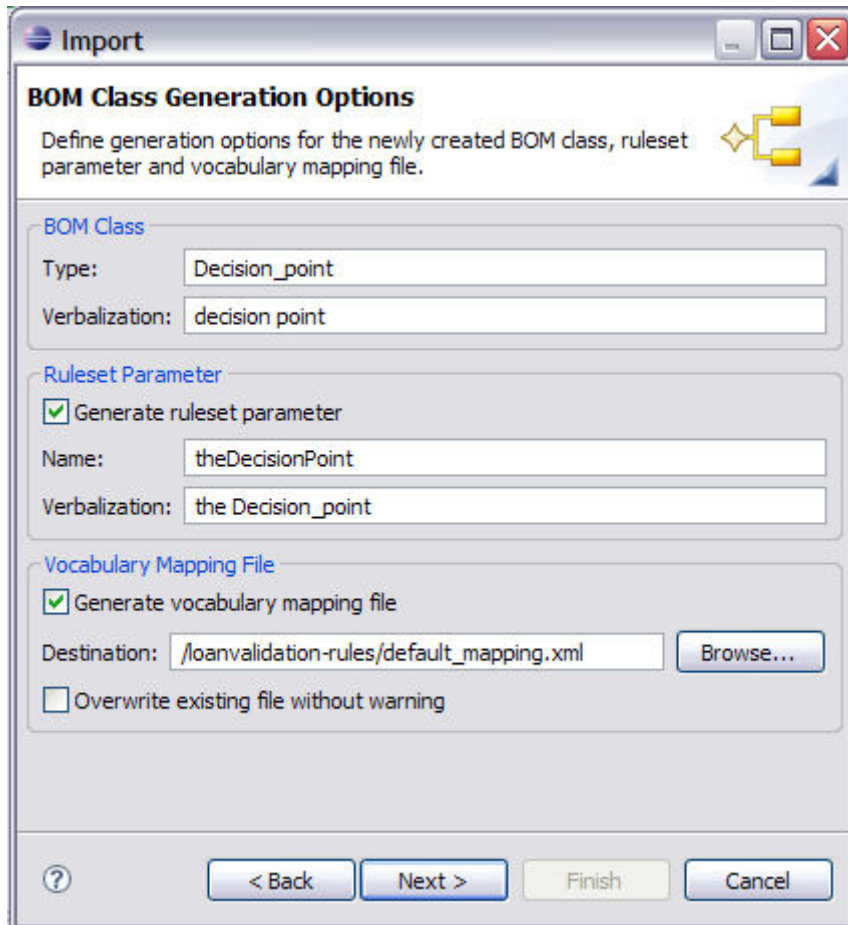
Import

BOM Class Generation Options

Define generation options for the newly created BOM class, ruleset parameter and vocabulary mapping file.

BOM Class

Type: Decision_point

Verbalization: decision point

Ruleset Parameter

Generate ruleset parameter

Name: theDecisionPoint

Verbalization: the Decision_point

Vocabulary Mapping File

Generate vocabulary mapping file

Destination: /loanvalidation-rules/default_mapping.xml Browse...

Overwrite existing file without warning

< Back Next > Finish Cancel